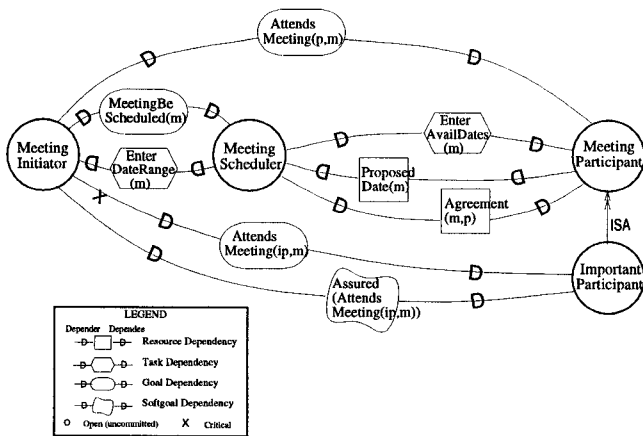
Attends Meeting(p,m)

Meeting Initiator

MeetingBe Scheduled(m)

Enter DateRange (m)

Meeting Scheduler

Enter AvailDates (m)

Proposed Date(m)

Agreement (m,p)

Meeting Participant

ISA

Attends Meeting(ip,m)

X

Assured (Attends Meeting(ip,m))

Important Participant

LEGEND

Depender Dependee

Resource Dependency

Task Dependency

Goal Dependency

Softgoal Dependency

O Open (uncommitted) X Critical